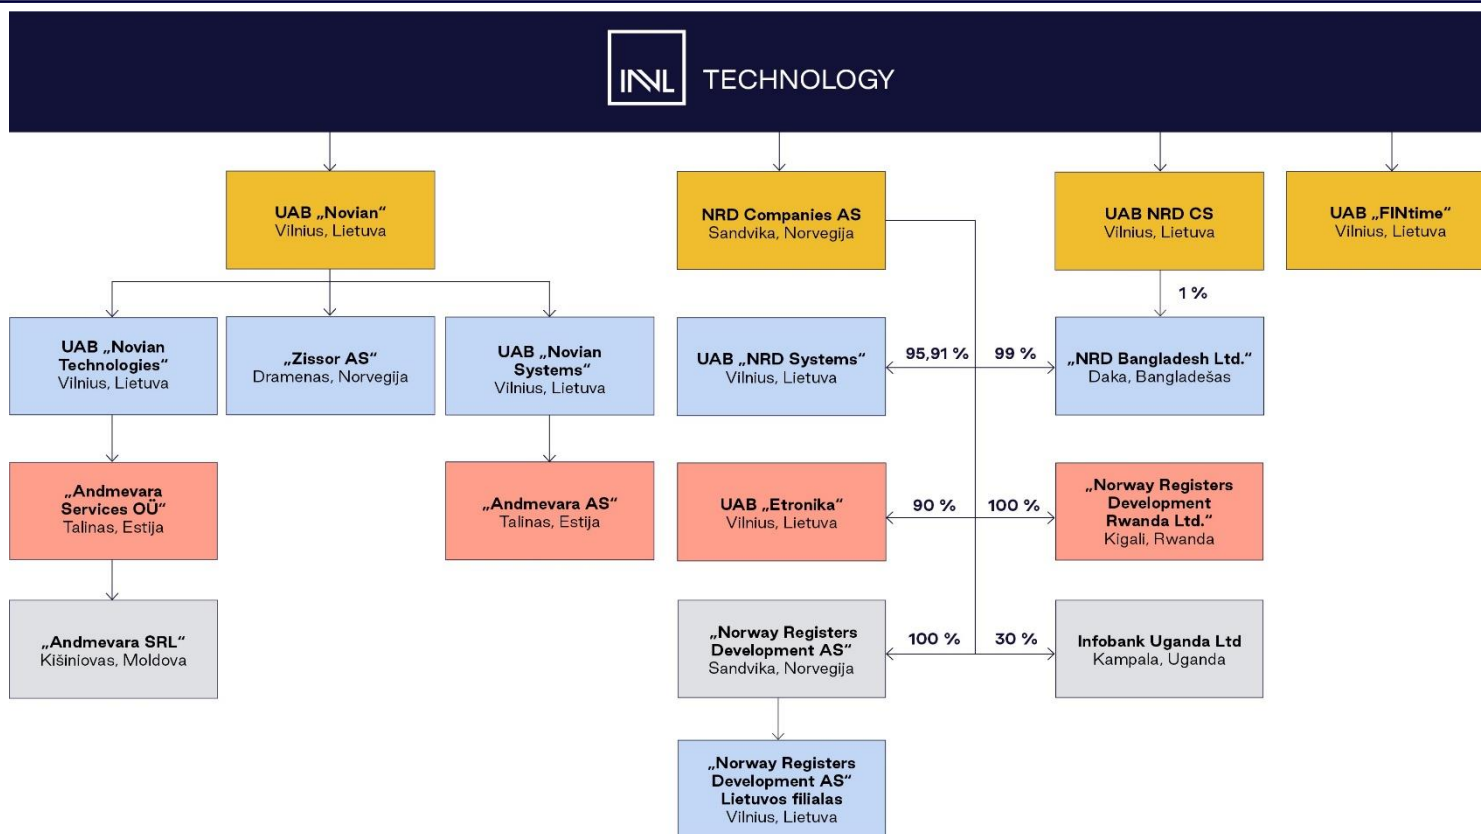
INVL TECHNOLOGY

UAB „Novian“
Vilnius, Lietuva

NRD Companies AS
Sandvika, Norvegija

UAB NRD CS
Vilnius, Lietuva

UAB „FINtime“
Vilnius, Lietuva

UAB „Novian Technologies“
Vilnius, Lietuva

„Zissor AS“
Dramenas, Norvegija

UAB „Novian Systems“
Vilnius, Lietuva

UAB „NRD Systems“
Vilnius, Lietuva

95,91 %

99 %

1 %

„NRD Bangladesh Ltd.“
Daka, Bangladešas

„Andmevara Services OÜ“
Talinas, Estija

„Andmevara AS“
Talinas, Estija

UAB „Etronika“
Vilnius, Lietuva

90 %

100 %

„Norway Registers Development Rwanda Ltd.“
Kigali, Rwanda

„Andmevara SRL“
Kišiniovas, Moldova

„Norway Registers Development AS“
Sandvika, Norvegija

100 %

30 %

Infobank Uganda Ltd
Kampala, Uganda

„Norway Registers Development AS“ Lietuvos filialas
Vilnius, Lietuva